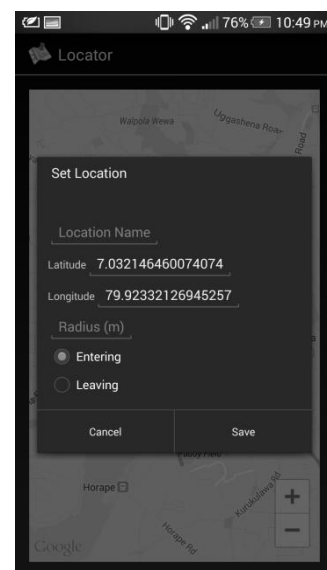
76% 10:49 PM

Locator

Wabola Wewa

Uggashena Road

Road

Set Location

Location Name

Latitude 7.032146460074074

Longitude 79.92332126945257

Radius (m)

Entering

Leaving

Cancel

Save

Paddy Field

Horape

Kurukulawa Rd

Horape Rd

+

−

Google